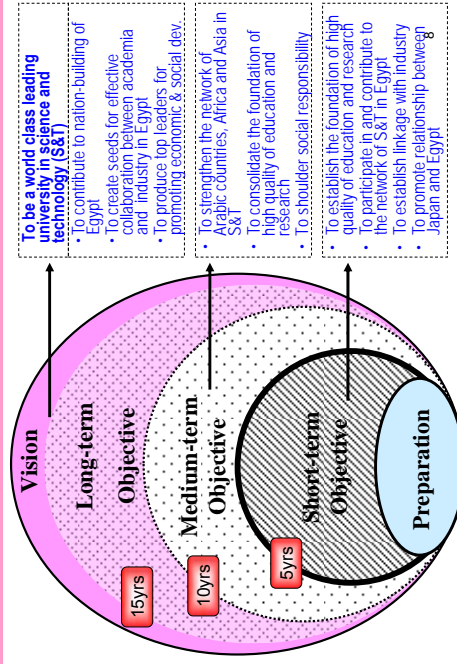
Vision

Long-term Objective

Medium-term Objective

Short-term Objective

Preparation

15yrs

10yrs

5yrs

To be a world class leading university in science and technology (S&T)

• To contribute to nation-building of Egypt
• To create seeds for effective collaboration between academia and industry in Egypt
• To produce top leaders for promoting economic & social dev.

• To strengthen the network of Arabic countries, Africa and Asia in S&T
• To consolidate the foundation of high quality of education and research
• To shoulder social responsibility

• To establish the foundation of high quality of education and research
• To participate in and contribute to the network of S&T in Egypt
• To establish linkage with industry
• To promote relationship between Japan and Egypt

8